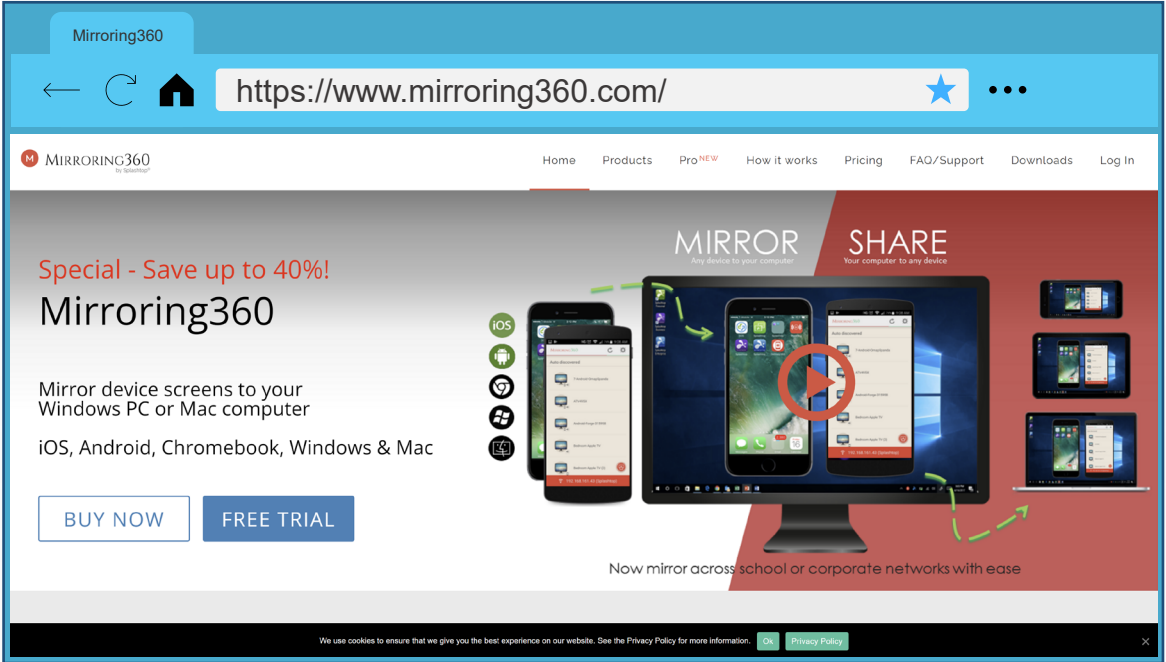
Mirroring360

https://www.mirroring360.com/

MIRRORING360
by Splashtop

Home Products Pro NEW How it works Pricing FAQ/Support Downloads Log In

Special - Save up to 40%!
Mirroring360

Mirror device screens to your Windows PC or Mac computer

iOS, Android, Chromebook, Windows & Mac

BUY NOW FREE TRIAL

MIRROR
Any device to your computer

SHARE
Your computer to any device

iOS

Now mirror across school or corporate networks with ease

We use cookies to ensure that we give you the best experience on our website. See the Privacy Policy for more information. Ok Privacy Policy